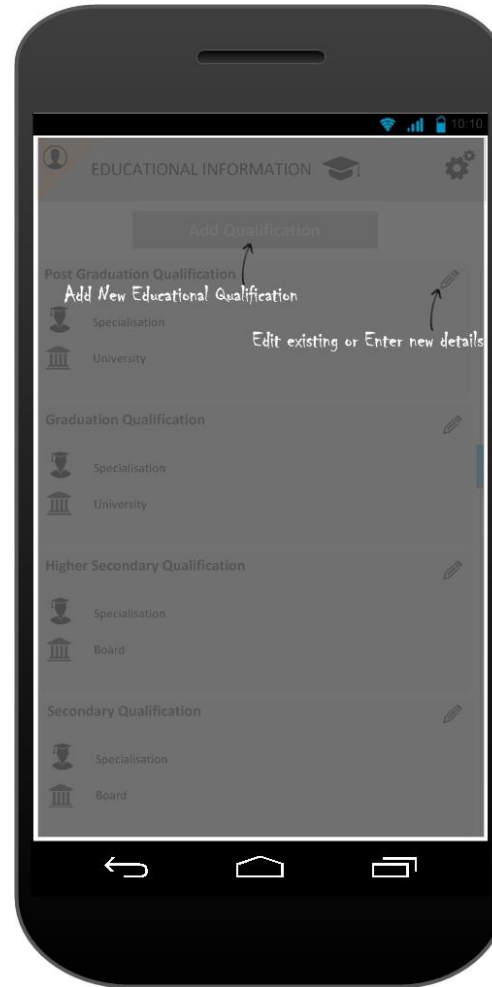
10:10

EDUCATIONAL INFORMATION

Add Qualification

Post Graduation Qualification

Add New Educational Qualification

Specialisation

Edit existing or Enter new details

University

Graduation Qualification

Specialisation

University

Higher Secondary Qualification

Specialisation

Board

Secondary Qualification

Specialisation

Board